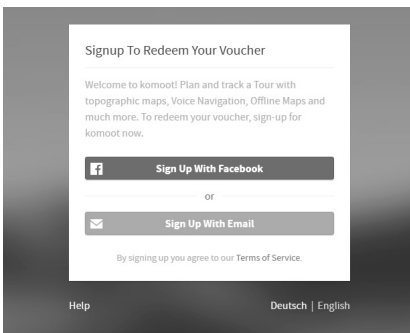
Signup To Redeem Your Voucher

Welcome to komoot! Plan and track a Tour with topographic maps, Voice Navigation, Offline Maps and much more. To redeem your voucher, sign-up for komoot now.

Sign Up With Facebook

or

Sign Up With Email

By signing up you agree to our Terms of Service.

Help

Deutsch | English